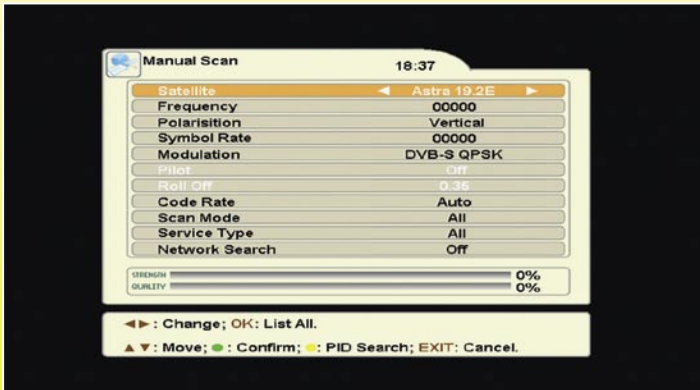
Manual Scan 18:37

| | |
|---|---|
| Satellite | ◄ Astra 19.2E ► |
| Frequency | 00000 |
| Polarisition | Vertical |
| Symbol Rate | 00000 |
| Modulation | DVB-S QPSK |
| Pilot | Off |
| Roll Off | 0.35 |
| Code Rate | Auto |
| Scan Mode | All |
| Service Type | All |
| Network Search | Off |

STRENGTH 0%
QUALITY 0%

◄►: Change; OK: List All.

▲▼: Move; ●: Confirm; ●: PID Search; EXIT: Cancel.